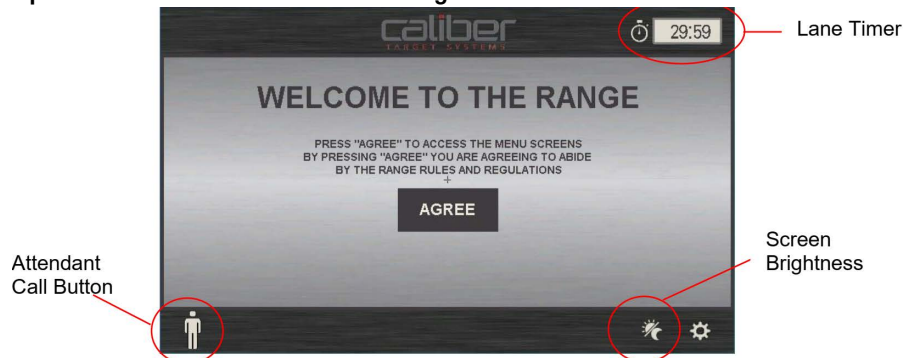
caliber
TARGET SYSTEMS

29:59

Lane Timer

WELCOME TO THE RANGE

PRESS "AGREE" TO ACCESS THE MENU SCREENS
BY PRESSING "AGREE" YOU ARE AGREEING TO ABIDE BY THE RANGE RULES AND REGULATIONS
+

AGREE

Attendant Call Button

Screen Brightness